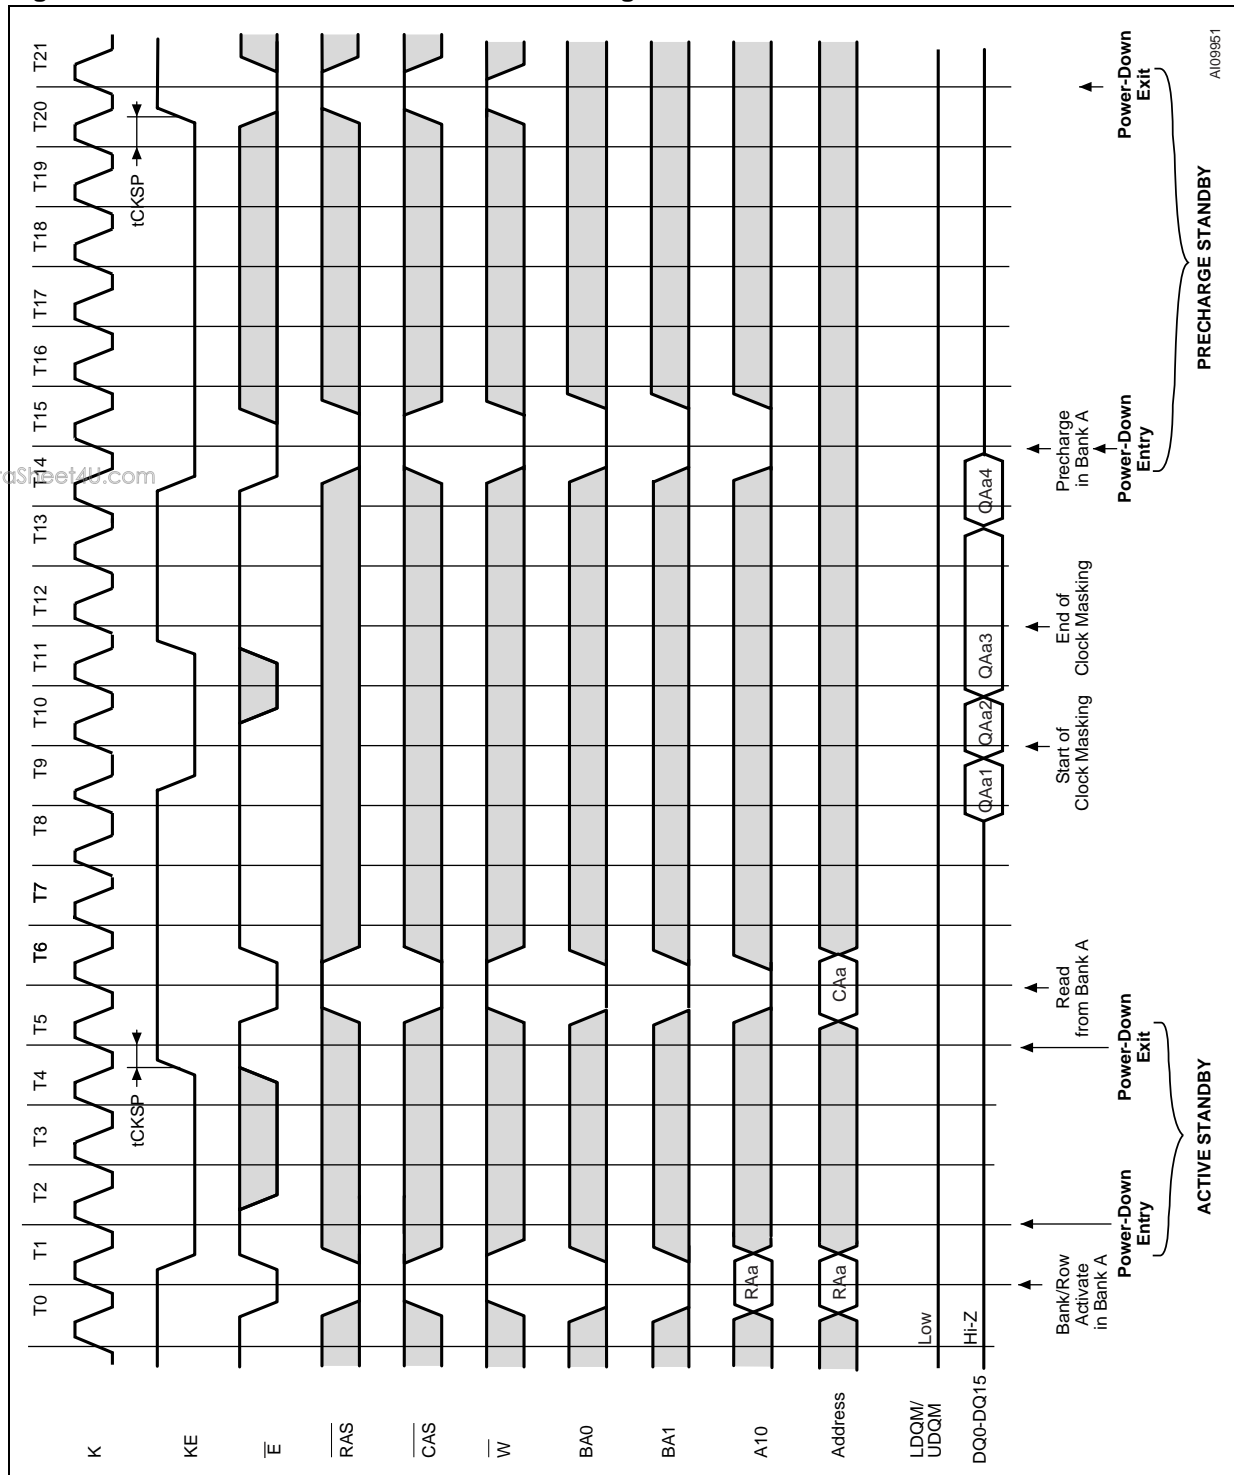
K
KE
$\overline{E}$
$\overline{RAS}$
$\overline{CAS}$
$\overline{W}$
BA0
BA1
A10
Address
LDQM/ UDQM
DQ0-DQ15

T0 T1 T2 T3 T4 T5 T6 T7 T8 T9 T10 T11 T12 T13 T14 T15 T16 T17 T18 T19 T20 T21

tCKSP
tCKSP

RAa
RAa
CAa
Low
Hi-Z
QAa1
QAa2
QAa3
QAa4

Bank/Row Activate in Bank A
Power-Down Entry
Power-Down Exit
Read from Bank A
Start of Clock Masking
End of Clock Masking
Precharge in Bank A
Power-Down Entry
Power-Down Exit

ACTIVE STANDBY
PRECHARGE STANDBY

AI09951

aSheet4U.com